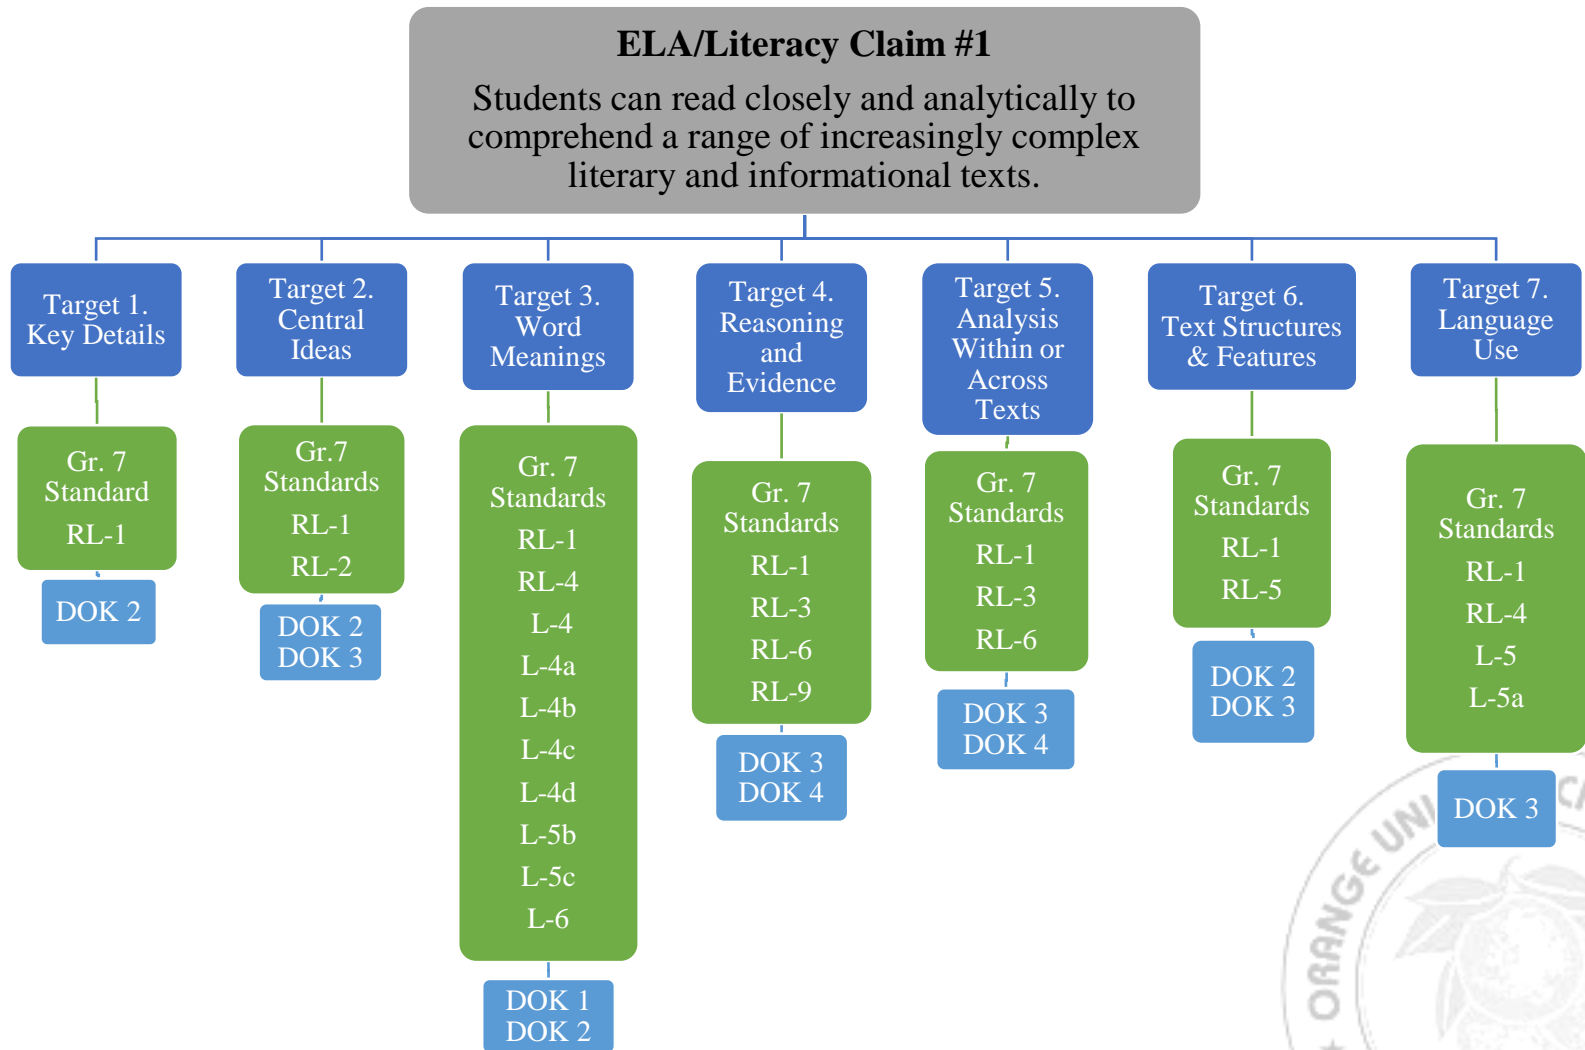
ELA/Literacy Claim #1

Students can read closely and analytically to comprehend a range of increasingly complex literary and informational texts.

Target 1. Key Details

Gr. 7 Standard

RL-1

DOK 2

Target 2. Central Ideas

Gr.7 Standards

RL-1

RL-2

DOK 2
DOK 3

Target 3. Word Meanings

Gr. 7 Standards

RL-1

RL-4

L-4

L-4a

L-4b

L-4c

L-4d

L-5b

L-5c

L-6

DOK 1
DOK 2

Target 4. Reasoning and Evidence

Gr. 7 Standards

RL-1

RL-3

RL-6

RL-9

DOK 3
DOK 4

Target 5. Analysis Within or Across Texts

Gr. 7 Standards

RL-1

RL-3

RL-6

DOK 3
DOK 4

Target 6. Text Structures & Features

Gr. 7 Standards

RL-1

RL-5

DOK 2
DOK 3

Target 7. Language Use

Gr. 7 Standards

RL-1

RL-4

L-5

L-5a

DOK 3

ORANGE UNI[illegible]